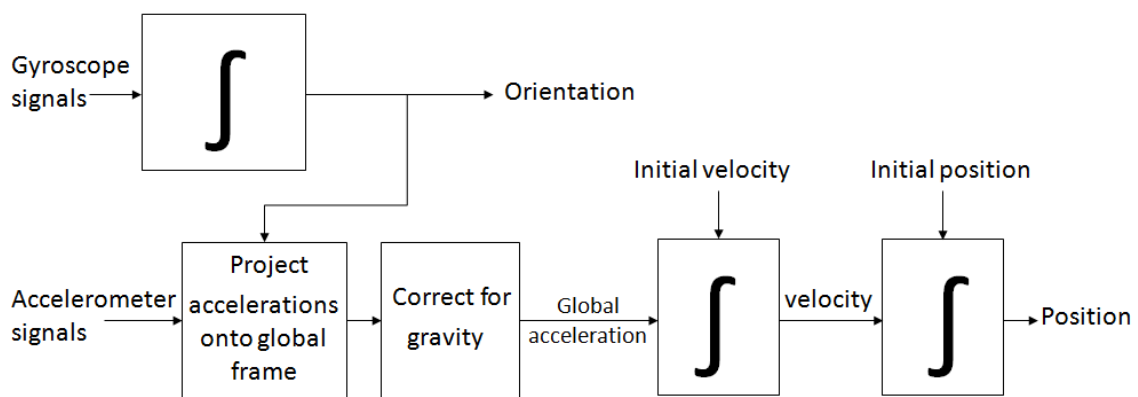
Gyroscope signals

$\int$

Orientation

Initial velocity

Initial position

Accelerometer signals

Project accelerations onto global frame

Correct for gravity

Global acceleration

$\int$

velocity

$\int$

Position